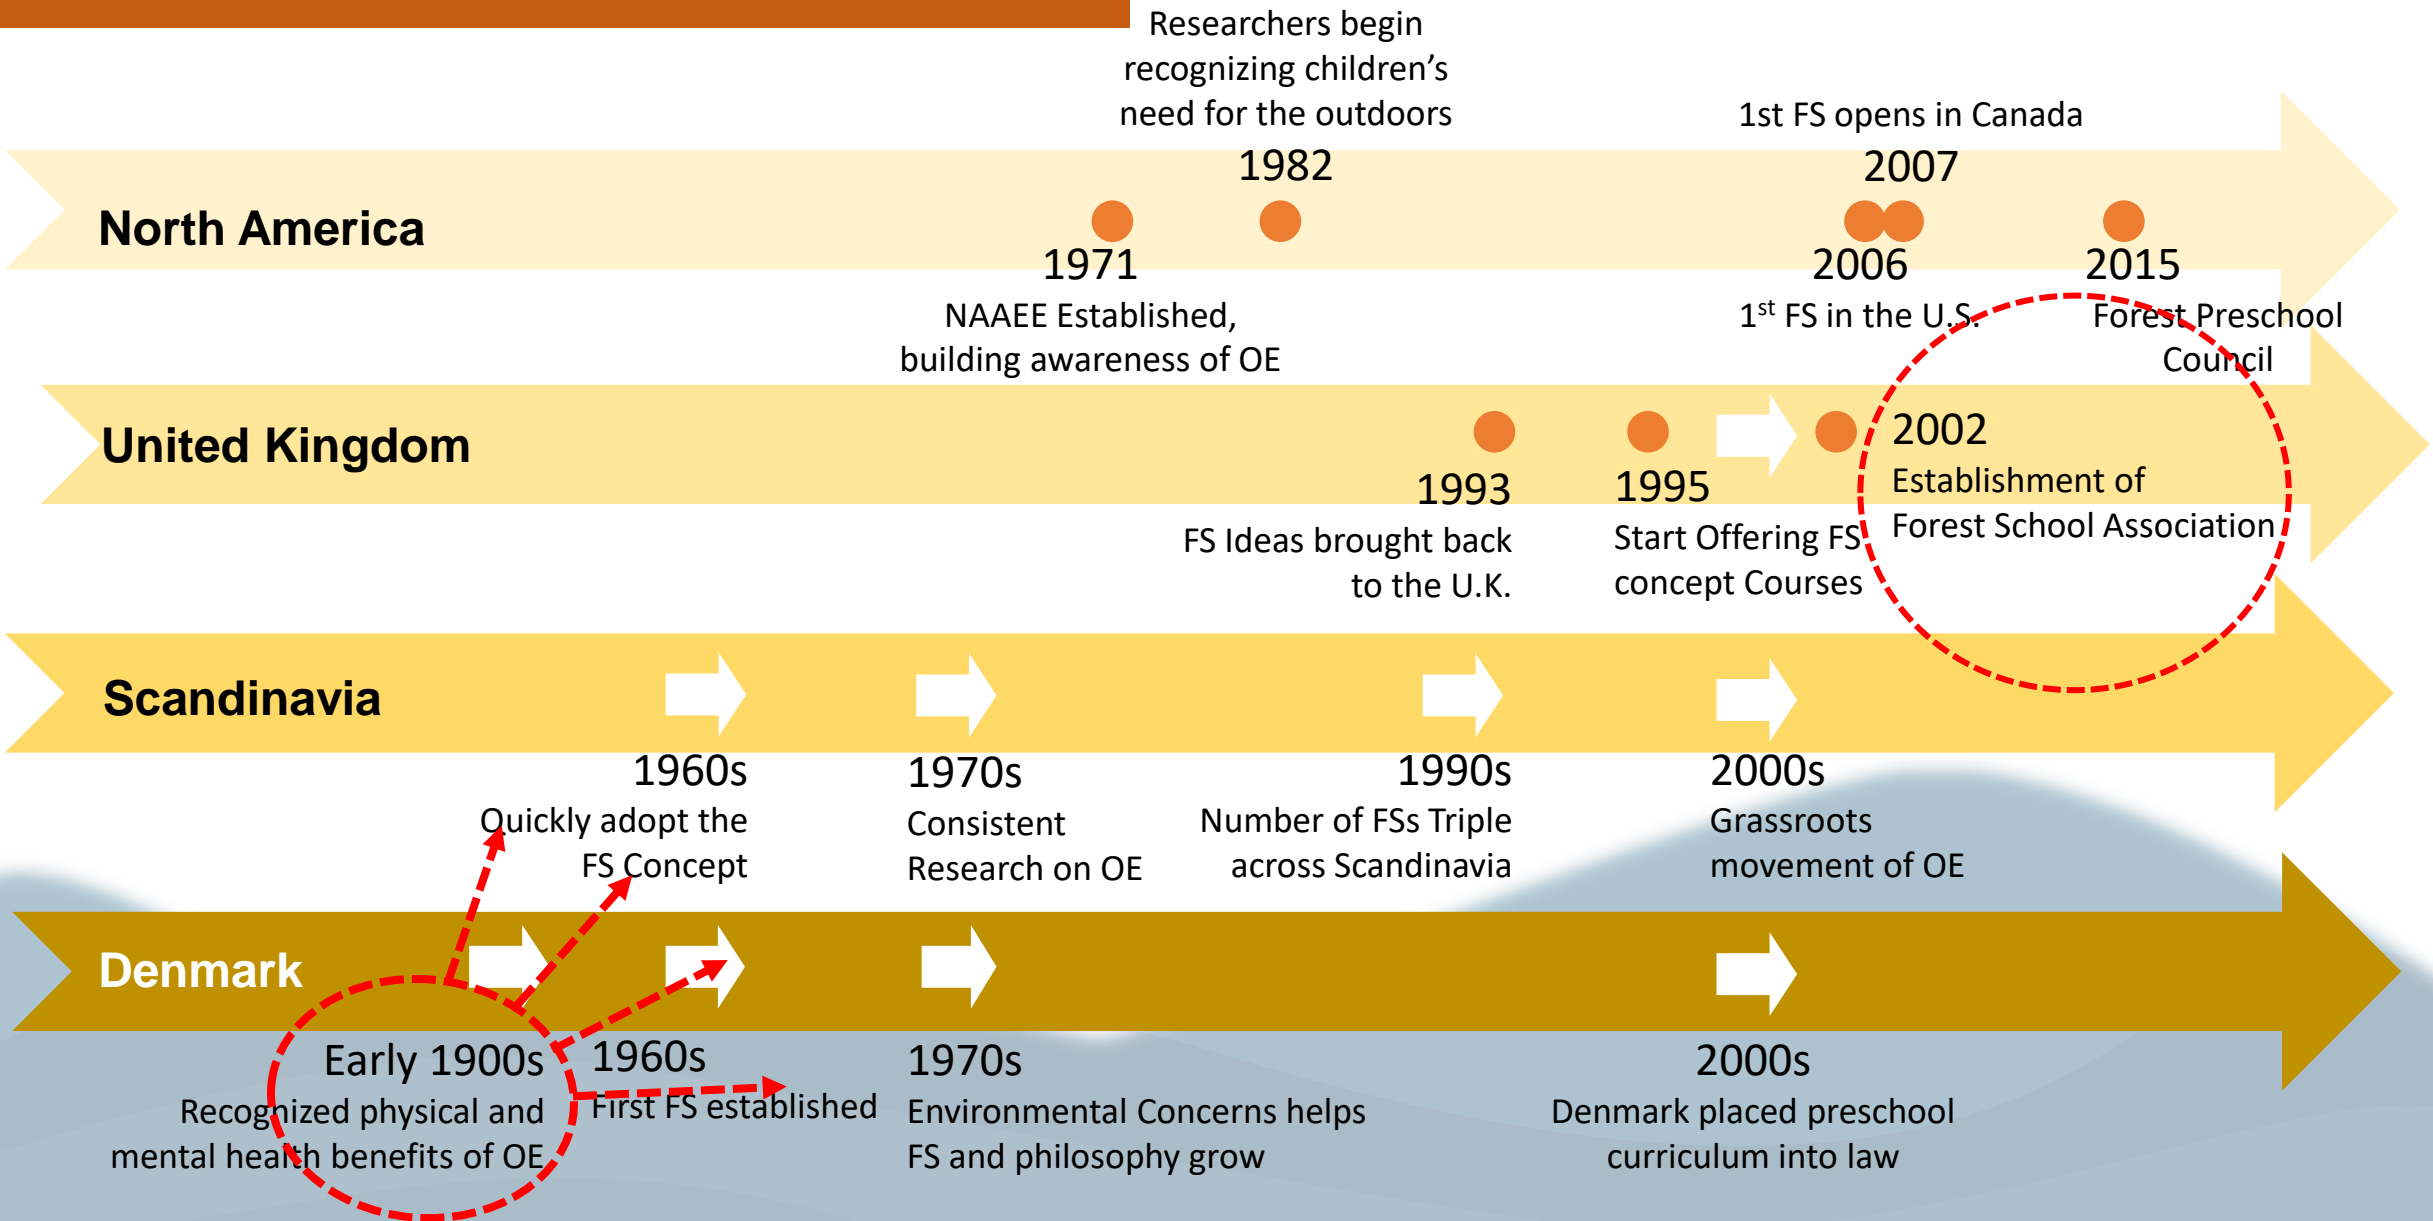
North America

Researchers begin recognizing children's need for the outdoors
1982

1971
NAAEE Established, building awareness of OE

1st FS opens in Canada
2007

2006
1$^{st}$ FS in the U.S.

2015
Forest Preschool Council

United Kingdom

1993
FS Ideas brought back to the U.K.

1995
Start Offering FS concept Courses

2002
Establishment of Forest School Association

Scandinavia

1960s
Quickly adopt the FS Concept

1970s
Consistent Research on OE

1990s
Number of FSs Triple across Scandinavia

2000s
Grassroots movement of OE

Denmark

Early 1900s
Recognized physical and mental health benefits of OE

1960s
First FS established

1970s
Environmental Concerns helps FS and philosophy grow

2000s
Denmark placed preschool curriculum into law